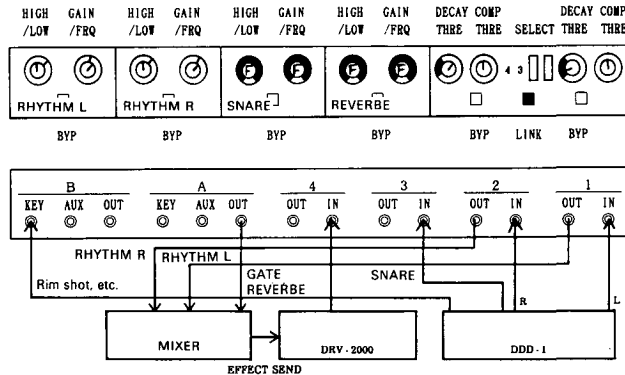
HIGH /LOW GAIN /FRQ HIGH /LOW GAIN /FRQ HIGH /LOW GAIN /FRQ HIGH /LOW GAIN /FRQ DECAY THRE COMP THRE SELECT DECAY THRE COMP THRE

RHYTHM L RHYTHM R SNARE REVERBE

4 3

BYP BYP BYP BYP BYP LINK BYP

B A 4 3 2 1

KEY AUX OUT KEY AUX OUT OUT IN OUT IN OUT IN OUT IN

RHYTHM R RHYTHM L

GATE REVERBE

SNARE

Rim shot, etc.

R L

MIXER DRV-2000 DDD-1

EFFECT SEND